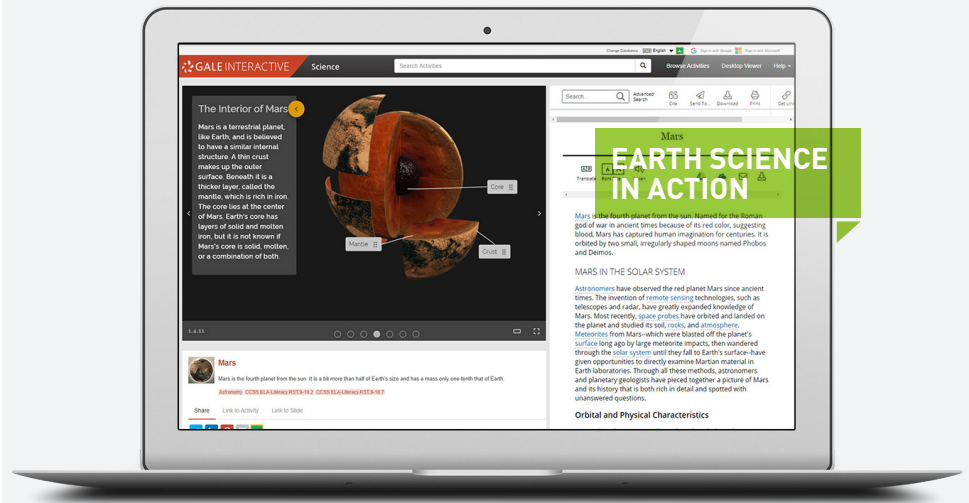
Change Questions English Sign in with Google Sign in with Microsoft

GALE INTERACTIVE Science

Search Activities

Browse Activities Desktop Viewer Help

The Interior of Mars

Mars is a terrestrial planet, like Earth, and is believed to have a similar internal structure. A thin crust makes up the outer surface. Beneath it is a thicker layer, called the mantle, which is rich in iron. The core lies at the center of Mars. Earth's core has layers of solid and molten iron, but it is not known if Mars's core is solid, molten, or a combination of both.

Core

Mantle

Crust

1.4.51

Mars

Mars is the fourth planet from the sun. It is a bit more than half of Earth's size and has a mass only one-tenth that of Earth.

Astronomy CCSS.ELA-Literacy.RST.9-10.2 CCSS.ELA-Literacy.RST.9-10.7

Share Link to Activity Link to Slide

Search... Advanced Search Cite Send To... Download Print Get Link

Mars

Translate

EARTH SCIENCE IN ACTION

Mars is the fourth planet from the sun. Named for the Roman god of war in ancient times because of its red color, suggesting blood, Mars has captured human imagination for centuries. It is orbited by two small, irregularly shaped moons named Phobos and Deimos.

MARS IN THE SOLAR SYSTEM

Astronomers have observed the red planet Mars since ancient times. The invention of remote sensing technologies, such as telescopes and radar, have greatly expanded knowledge of Mars. Most recently, space probes have orbited and landed on the planet and studied its soil, rocks, and atmosphere. Meteorites from Mars--which were blasted off the planet's surface long ago by large meteorite impacts, then wandered through the solar system until they fall to Earth's surface--have given opportunities to directly examine Martian material in Earth laboratories. Through all these methods, astronomers and planetary geologists have pieced together a picture of Mars and its history that is both rich in detail and spotted with unanswered questions.

Orbital and Physical Characteristics